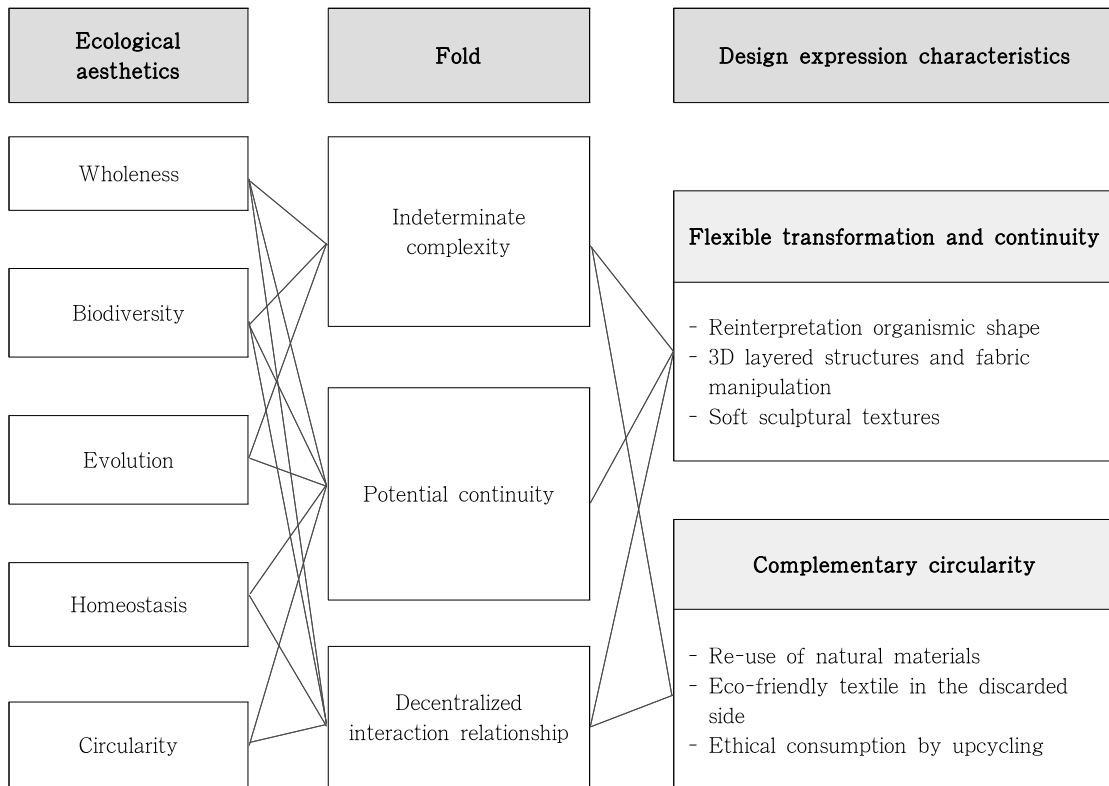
Ecological aesthetics

Fold

Design expression characteristics

Wholeness

Biodiversity

Evolution

Homeostasis

Circularity

Indeterminate complexity

Potential continuity

Decentralized interaction relationship

Flexible transformation and continuity

- Reinterpretation organismic shape
- 3D layered structures and fabric manipulation
- Soft sculptural textures

Complementary circularity

- Re-use of natural materials
- Eco-friendly textile in the discarded side
- Ethical consumption by upcycling